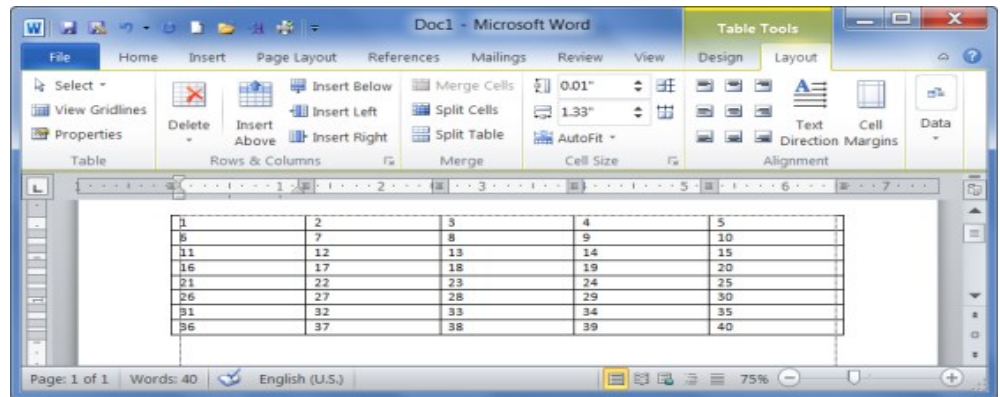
Doc1 - Microsoft Word

Table Tools

File Home Insert Page Layout References Mailings Review View Design Layout

Select
View Gridlines
Properties
Table

Delete
Insert Above
Insert Below
Insert Left
Insert Right
Rows & Columns

Merge Cells
Split Cells
Split Table
Merge

0.01"
1.33"
AutoFit
Cell Size

Text Direction
Cell Margins
Alignment

Data

1 2 3 4 5 6 7

| 1 | 2 | 3 | 4 | 5 |
|---|---|---|---|---|
| 6 | 7 | 8 | 9 | 10 |
| 11 | 12 | 13 | 14 | 15 |
| 16 | 17 | 18 | 19 | 20 |
| 21 | 22 | 23 | 24 | 25 |
| 26 | 27 | 28 | 29 | 30 |
| 31 | 32 | 33 | 34 | 35 |
| 36 | 37 | 38 | 39 | 40 |

Page: 1 of 1 Words: 40 English (U.S.) 75%